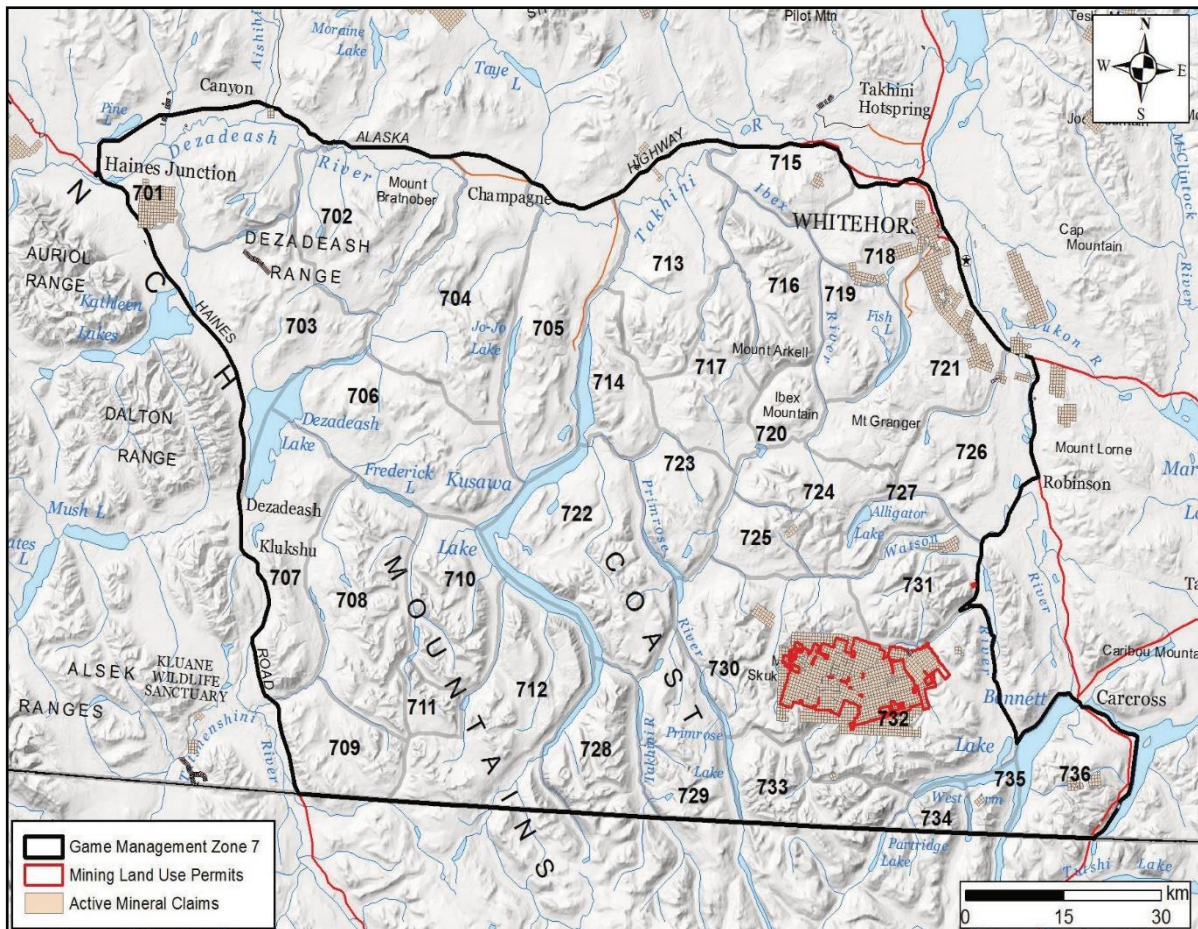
Pilot Mtn
Tes
N
W
E
S
Moraine Lake
Aishihik
Taye L
Takhini Hotspring
Canyon
Pine L
Dezadeash
ALASKA
HIGHWAY
R
Haines Junction
River
Mount Bratnober
Champagne
715
701
Takhini
Ibex
WHITEHORS
Cap Mountain
702
DEZADEASH
RANGE
713
716
718
719
AURIOL RANGE
Kathleen Lakes
704
Jo-Jo Lake
705
River
Fish L
Yukon R
703
HAINES
714
717
Mount Arkell
721
706
Dezadeash
Lake
Ibex Mountain
Mt Granger
DALTON RANGE
720
726
Mount Lorne
Frederick L
Kusawa
723
724
727
Robinson
Mush L
Dezadeash
722
Primrose
Alligator Lake
Watson
Klukshu
Lake
725
707
708
710
M O U N T A I N S
C O A S T
731
River
River
ALSEK
KLUANE WILDLIFE SANCTUARY
ROAD
712
730
Skuk
Caribou Mounta
RANGES
711
Bennett
Carcross
732
Tatshenshini
River
709
728
Takhini R
Primrose Lake
Lake
729
733
735
736
West Arm
734
Partridge Lake
Tagish Lake
Game Management Zone 7
Mining Land Use Permits
Active Mineral Claims
km
0
15
30